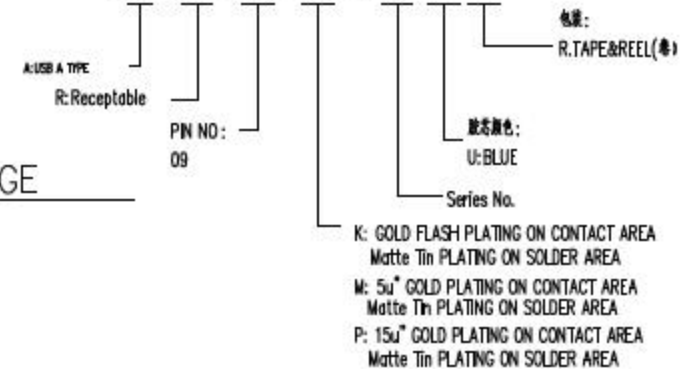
A:USB A TYPE

R:Receptable

PIN NO:
09

GE

包装:
R.TAPE&REEL(卷)

胶芯颜色:
U:BLUE

Series No.

K: GOLD FLASH PLATING ON CONTACT AREA
Matte Tin PLATING ON SOLDER AREA

M: 5u" GOLD PLATING ON CONTACT AREA
Matte Tin PLATING ON SOLDER AREA

P: 15u" GOLD PLATING ON CONTACT AREA
Matte Tin PLATING ON SOLDER AREA